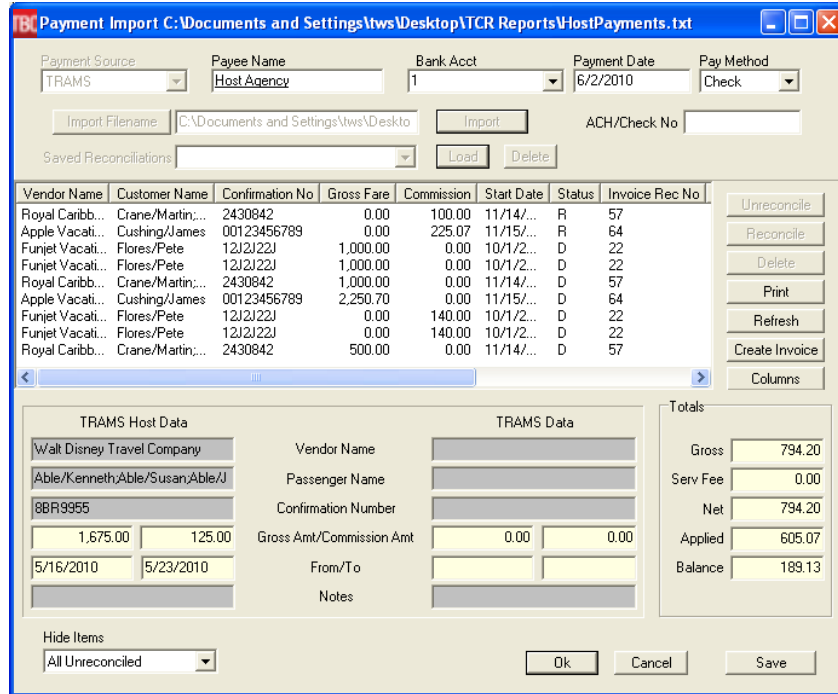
TBC Payment Import C:\Documents and Settings\tws\Desktop\TCR Reports\HostPayments.txt

Payment Source
TRAMS

Payee Name
Host Agency

Bank Acct
1

Payment Date
6/2/2010

Pay Method
Check

Import Filename
C:\Documents and Settings\tws\Deskto

Import

ACH/Check No

Saved Reconciliations

Load

Delete

| Vendor Name | Customer Name | Confirmation No | Gross Fare | Commission | Start Date | Status | Invoice Rec No |
|---|---|---|---|---|---|---|---|
| Royal Caribb... | Crane/Martin;... | 2430842 | 0.00 | 100.00 | 11/14/... | R | 57 |
| Apple Vacati... | Cushing/James | 00123456789 | 0.00 | 225.07 | 11/15/... | R | 64 |
| Funjet Vacati... | Flores/Pete | 12J2J22J | 1,000.00 | 0.00 | 10/1/2... | D | 22 |
| Funjet Vacati... | Flores/Pete | 12J2J22J | 1,000.00 | 0.00 | 10/1/2... | D | 22 |
| Royal Caribb... | Crane/Martin;... | 2430842 | 1,000.00 | 0.00 | 11/14/... | D | 57 |
| Apple Vacati... | Cushing/James | 00123456789 | 2,250.70 | 0.00 | 11/15/... | D | 64 |
| Funjet Vacati... | Flores/Pete | 12J2J22J | 0.00 | 140.00 | 10/1/2... | D | 22 |
| Funjet Vacati... | Flores/Pete | 12J2J22J | 0.00 | 140.00 | 10/1/2... | D | 22 |
| Royal Caribb... | Crane/Martin;... | 2430842 | 500.00 | 0.00 | 11/14/... | D | 57 |

Unreconcile
Reconcile
Delete
Print
Refresh
Create Invoice
Columns

TRAMS Host Data
Walt Disney Travel Company
Able/Kenneth;Able/Susan;Able/J
8BR9955
1,675.00
125.00
5/16/2010
5/23/2010

Vendor Name
Passenger Name
Confirmation Number
Gross Amt/Commission Amt
From/To
Notes

TRAMS Data
0.00
0.00

Totals
Gross 794.20
Serv Fee 0.00
Net 794.20
Applied 605.07
Balance 189.13

Hide Items
All Unreconciled

Ok
Cancel
Save